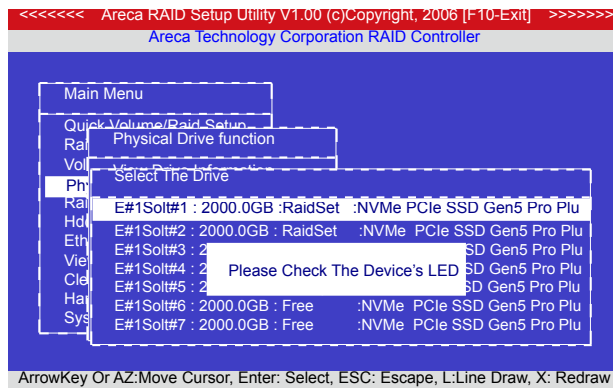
<<<<<<<< Areca RAID Setup Utility V1.00 (c)Copyright, 2006 [F10-Exit] >>>>>>>
Areca Technology Corporation RAID Controller

Main Menu

Quick Volume/Raid Setup
Rai
Vol
Phy
Rai
Hdd
Eth
View
Cle
Har
Sys

Physical Drive function

View Drive Information

Select The Drive

E#1Solt#1 : 2000.0GB :RaidSet :NVMe PCIe SSD Gen5 Pro Plu
E#1Solt#2 : 2000.0GB : RaidSet :NVMe PCIe SSD Gen5 Pro Plu
E#1Solt#3 : 2 SD Gen5 Pro Plu
E#1Solt#4 : 2 SD Gen5 Pro Plu
E#1Solt#5 : 2 SD Gen5 Pro Plu
E#1Solt#6 : 2000.0GB : Free :NVMe PCIe SSD Gen5 Pro Plu
E#1Solt#7 : 2000.0GB : Free :NVMe PCIe SSD Gen5 Pro Plu

Please Check The Device's LED

ArrowKey Or AZ:Move Cursor, Enter: Select, ESC: Escape, L:Line Draw, X: Redraw